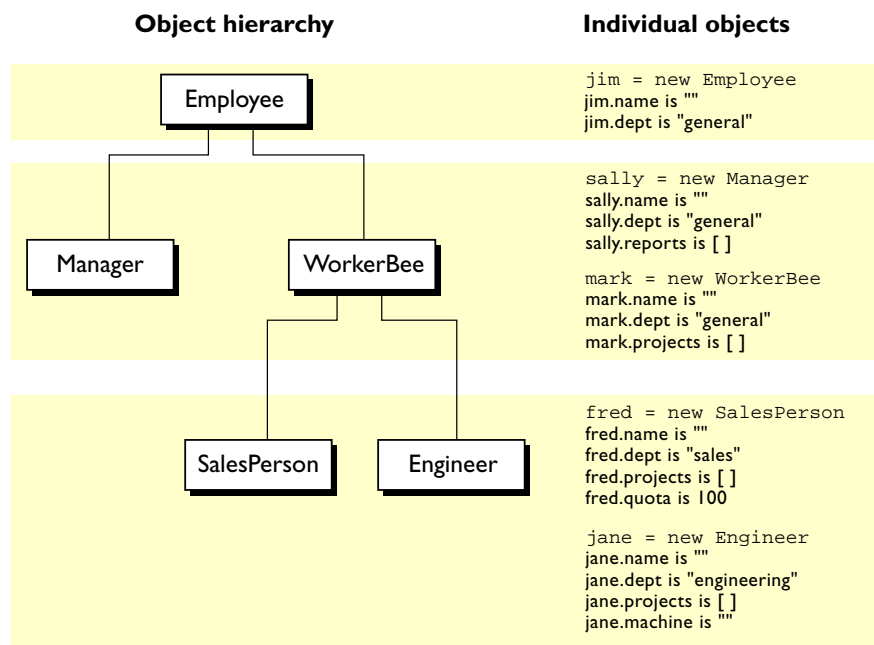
**Object hierarchy**

**Individual objects**

Employee

Manager

WorkerBee

SalesPerson

Engineer

jim = new Employee
jim.name is ""
jim.dept is "general"

sally = new Manager
sally.name is ""
sally.dept is "general"
sally.reports is [ ]

mark = new WorkerBee
mark.name is ""
mark.dept is "general"
mark.projects is [ ]

fred = new SalesPerson
fred.name is ""
fred.dept is "sales"
fred.projects is [ ]
fred.quota is 100

jane = new Engineer
jane.name is ""
jane.dept is "engineering"
jane.projects is [ ]
jane.machine is ""